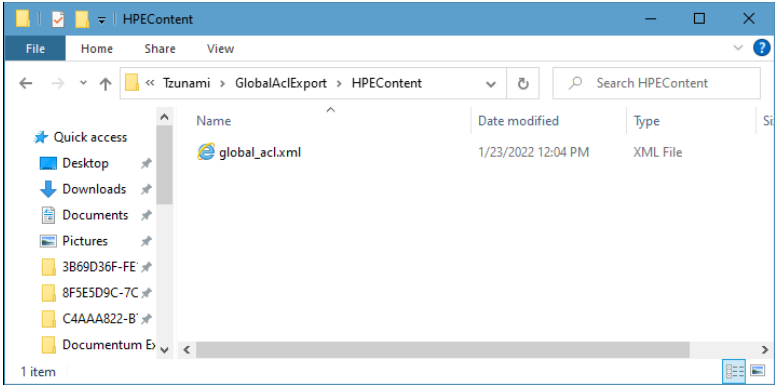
HPEContent

File Home Share View

« Tzunami › GlobalAclExport › HPEContent

Search HPEContent

Quick access
Desktop
Downloads
Documents
Pictures
3B69D36F-FE
8F5E5D9C-7C
C4AAA822-B
Documentum E

| Name | Date modified | Type | Si |
|---|---|---|---|
| global_acl.xml | 1/23/2022 12:04 PM | XML File | |

1 item